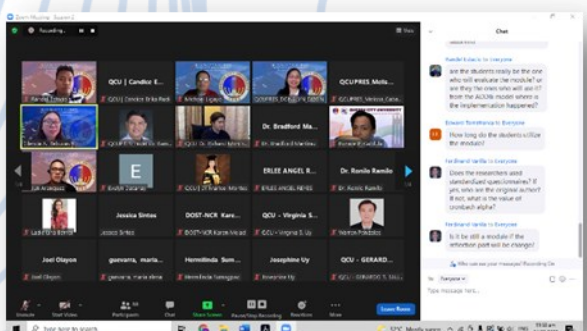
Zoom Meeting - Session 2

Recording...

View

Chat

Nandel Estacio to Everyone

are the students really be the one who will evaluate the module? or are they the ones who will use it? from the ADDIE model where is the implementation happened?

Edward Bontolhanay to Everyone

How long do the students utilize the module?

Ferdinand Varilla to Everyone

Does the researchers used standardized questionnaires? If yes, who are the original author? If not, what is the value of cronbach alpha?

Ferdinand Varilla to Everyone

Is it be still a module? if the reflection part will be change?

Who can see your messages? Recording On

To: Everyone

Type message here...

QCU | Candice E...

QCUPRES_Mols...

Dr. Bradford Ma...

E

ERLEE ANGEL R...

Dr. Ronile Ramilo

ERLEE ANGEL REYES

Dr. Ronile Ramilo

Jessica Sintos

DOST-NCR Karo...

QCU – Virginia S...

Jessica Sintos

DOST-NCR Karen Mead

QCU – Virginia S. Uy

Joel Olayon

guevarra, maria...

Hermilinda Sum...

Josephine Uy

QCU - GERARD...

Joel Olayon

guevarra, maria elena

Hermilinda Sumugpac

Josephine Uy

Unmute

Start Video

Participants

Chat

Share Screen

Pause/Stop Recording

Reactions

More

Leave Room

Type here to search